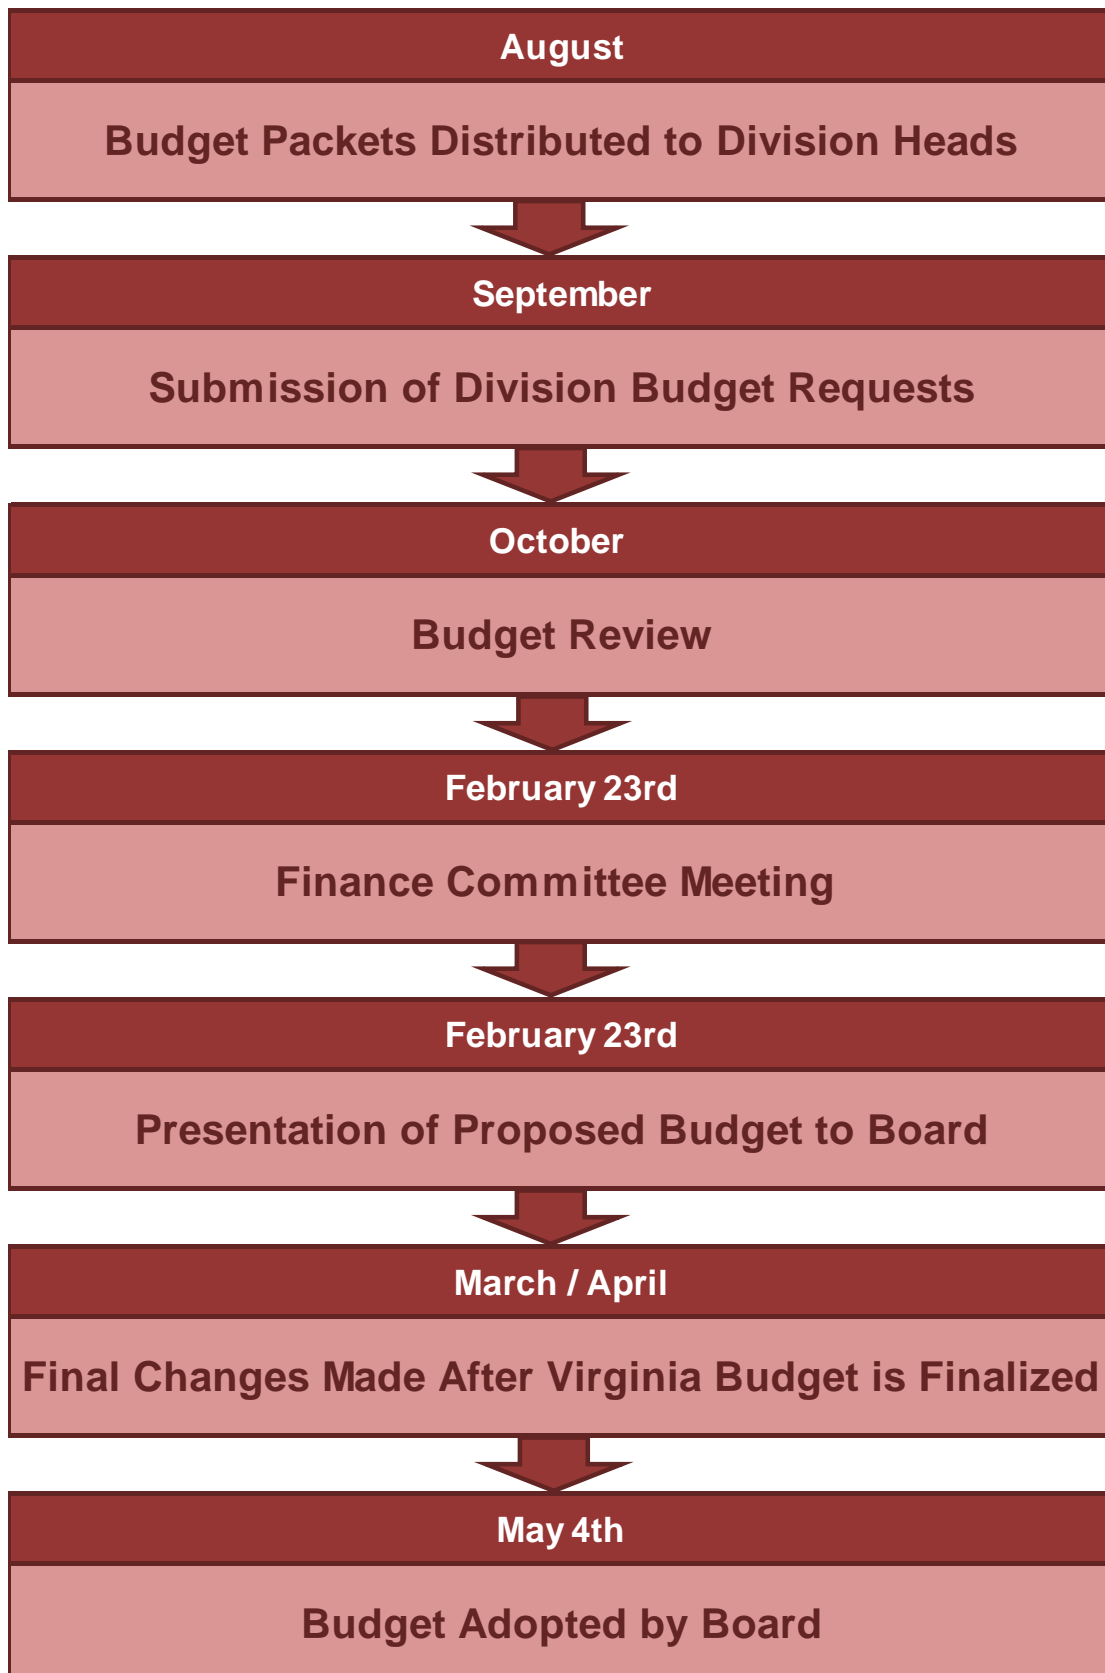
August

Budget Packets Distributed to Division Heads

September

Submission of Division Budget Requests

October

Budget Review

February 23rd

Finance Committee Meeting

February 23rd

Presentation of Proposed Budget to Board

March / April

Final Changes Made After Virginia Budget is Finalized

May 4th

Budget Adopted by Board